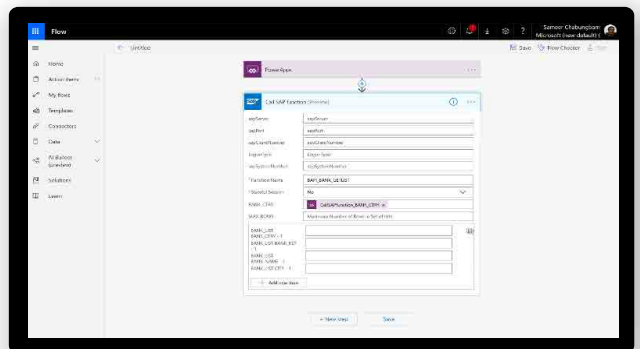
Flow

Sameer Chabungbam
Microsoft (new default)

Home
Action items
My flows
Templates
Connectors
Data
AI Builder
Solutions
Learn

SimMap

Save
Flow Checker

PowerApps

Call SAP function (Preview)

sapServer
sapServer
sapPort
sapPort
sapClientNumber
sapClientNumber
LogonType
Logon Type
sapSystemNumber
sapSystemNumber
* Function Name
BAPI_BANK_GETLIST
* Stateful Session
No
BANK_CTRY
CallSAPFunction_BANK_CTRY
MAX_ROWS
Maximum Number of Rows in Set of Hits

BANK_LIST
BANK_CTRY - 1
BANK_LIST BANK_KEY - 1
BANK_LIST
BANK_NAME - 1
BANK_LIST CITY - 1

Add new item

+ New step
Save